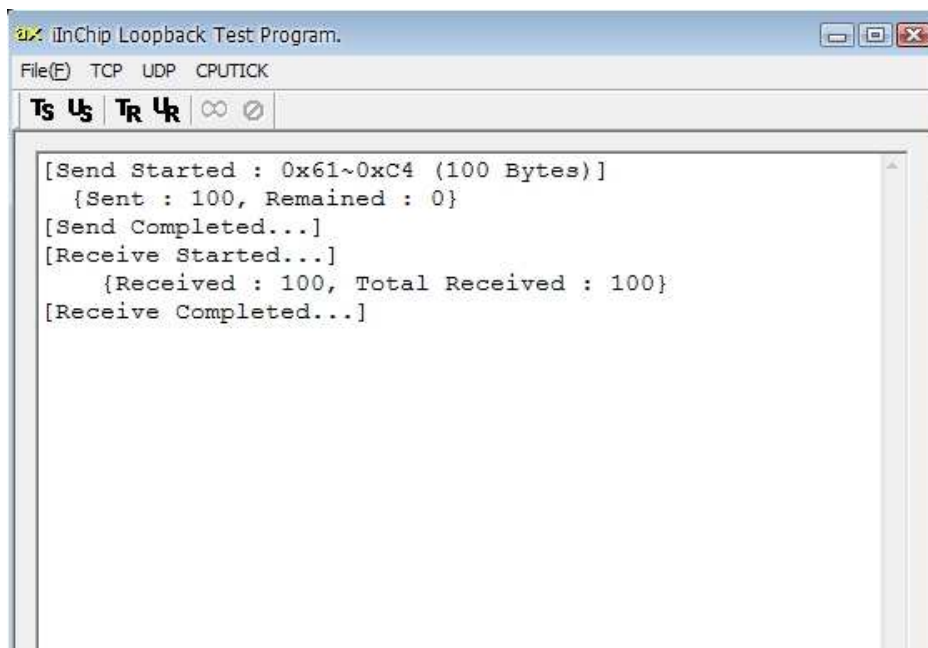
iInChip Loopback Test Program.

File(F) TCP UDP CPUTICK

TS US TR UR

[Send Started : 0x61~0xC4 (100 Bytes)]
{Sent : 100, Remained : 0}
[Send Completed...]
[Receive Started...]
{Received : 100, Total Received : 100}
[Receive Completed...]